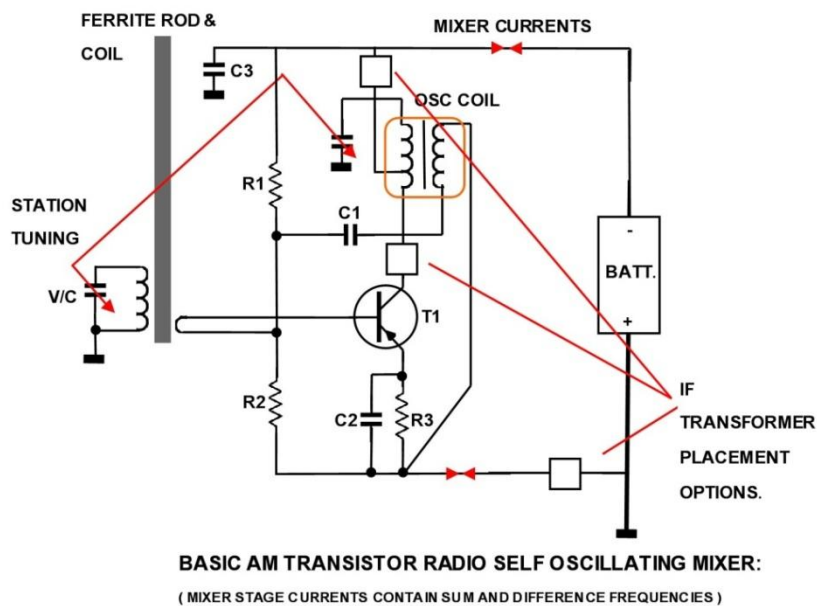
FERRITE ROD & COIL

MIXER CURRENTS

C3

OSC COIL

STATION TUNING

R1

C1

-

BATT.

+

V/C

T1

R2

C2

R3

IF TRANSFORMER PLACEMENT OPTIONS.

BASIC AM TRANSISTOR RADIO SELF OSCILLATING MIXER:

( MIXER STAGE CURRENTS CONTAIN SUM AND DIFFERENCE FREQUENCIES )